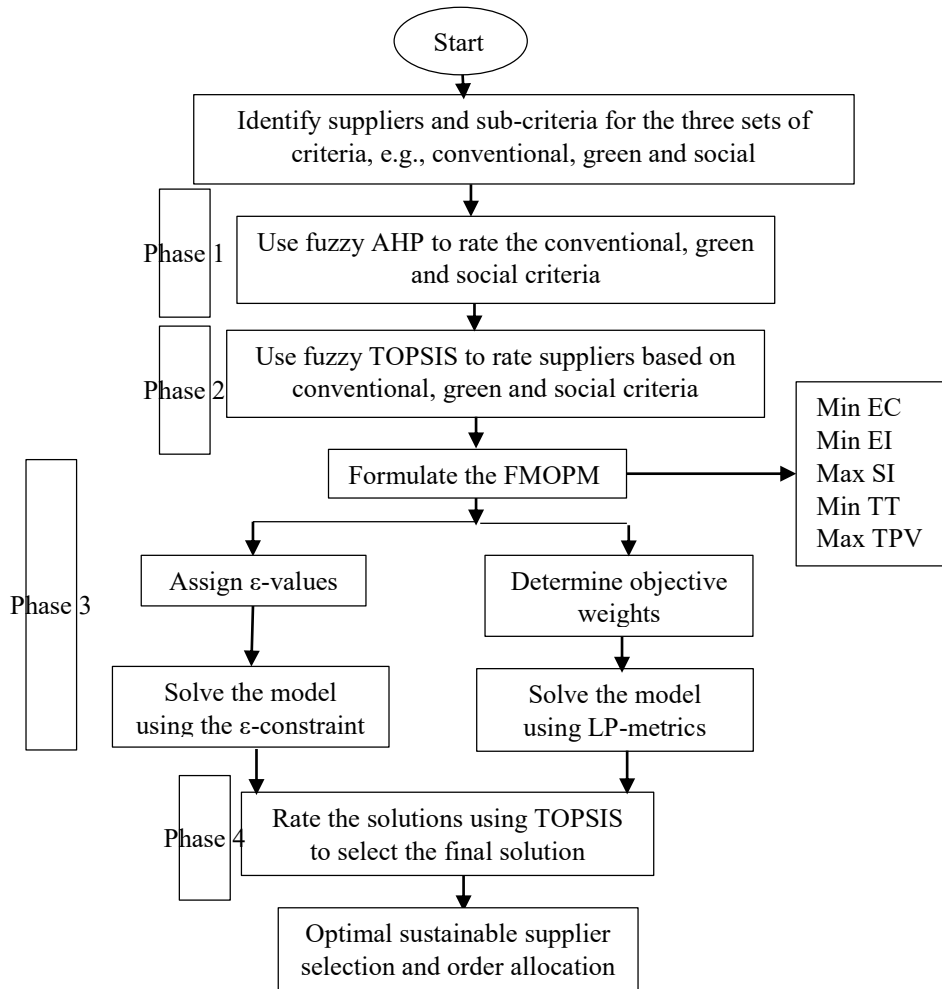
Start

Identify suppliers and sub-criteria for the three sets of criteria, e.g., conventional, green and social

Phase 1

Use fuzzy AHP to rate the conventional, green and social criteria

Phase 2

Use fuzzy TOPSIS to rate suppliers based on conventional, green and social criteria

Formulate the FMOPM

Min EC
Min EI
Max SI
Min TT
Max TPV

Phase 3

Assign ε-values

Determine objective weights

Solve the model using the ε-constraint

Solve the model using LP-metrics

Phase 4

Rate the solutions using TOPSIS to select the final solution

Optimal sustainable supplier selection and order allocation